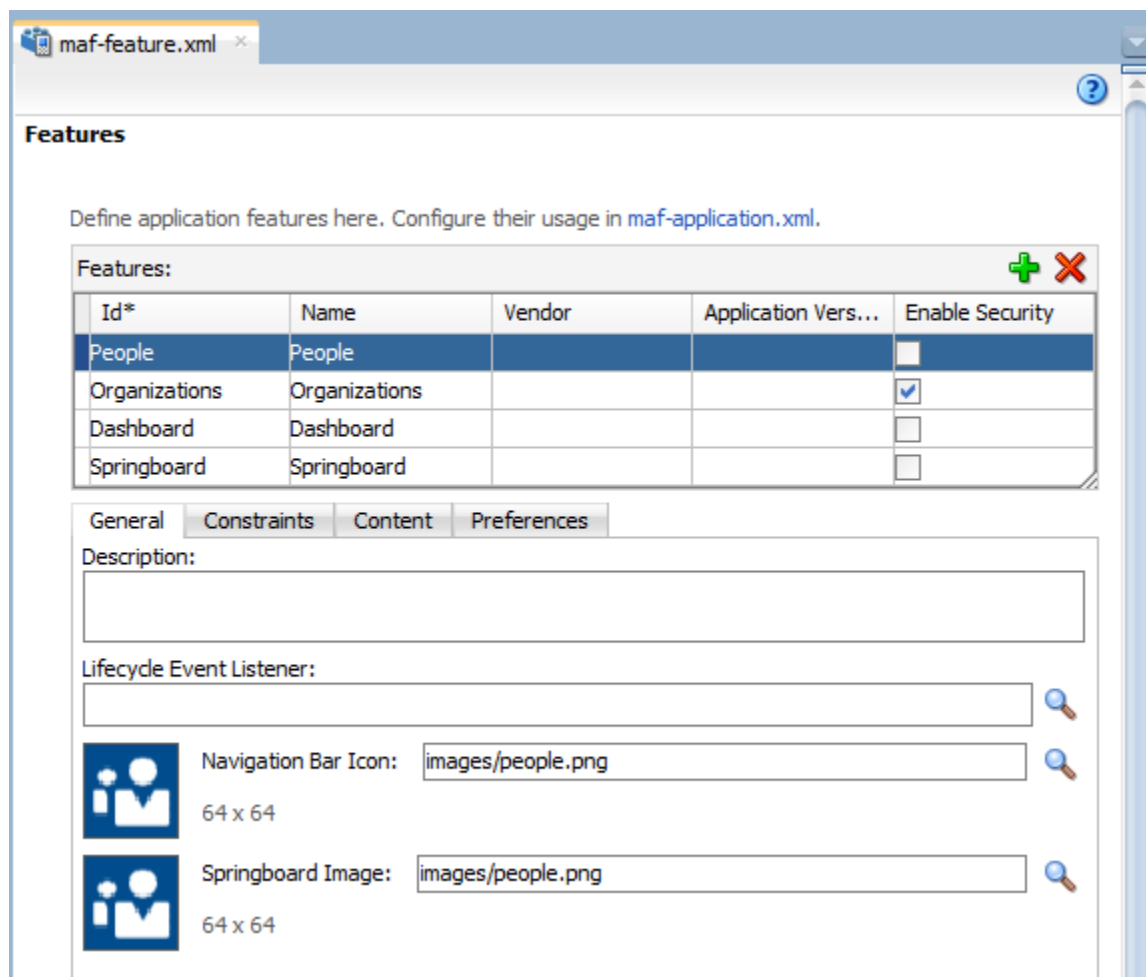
maf-feature.xml ×

Features

Define application features here. Configure their usage in maf-application.xml.

Features:

| Id* | Name | Vendor | Application Vers... | Enable Security |
|---|---|---|---|---|
| People | People | | | ☐ |
| Organizations | Organizations | | | ☑ |
| Dashboard | Dashboard | | | ☐ |
| Springboard | Springboard | | | ☐ |

General | Constraints | Content | Preferences

Description:

Lifecycle Event Listener:

Navigation Bar Icon: images/people.png

64 x 64

Springboard Image: images/people.png

64 x 64